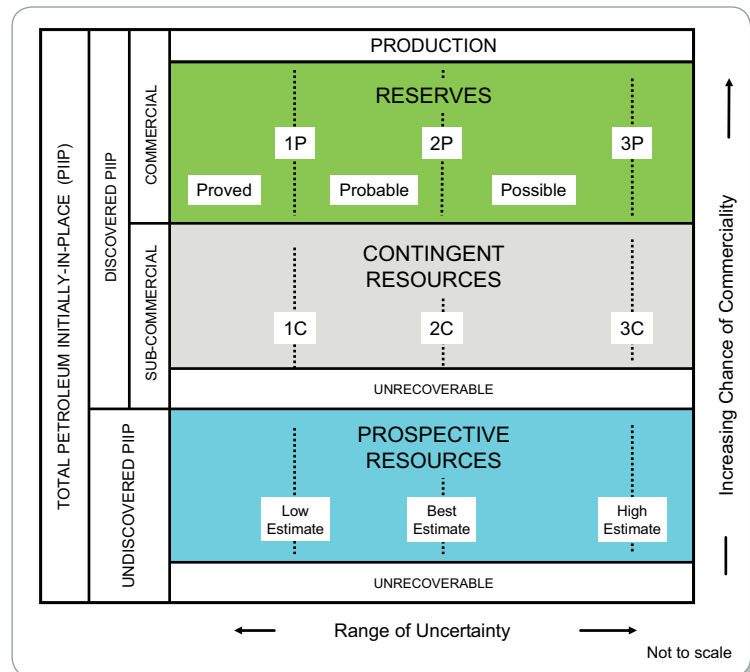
TOTAL PETROLEUM INITIALLY-IN-PLACE (PIIP)

DISCOVERED PIIP

COMMERCIAL

PRODUCTION

RESERVES

1P

2P

3P

Proved

Probable

Possible

SUB-COMMERCIAL

CONTINGENT RESOURCES

1C

2C

3C

UNRECOVERABLE

UNDISCOVERED PIIP

PROSPECTIVE RESOURCES

Low Estimate

Best Estimate

High Estimate

UNRECOVERABLE

Increasing Chance of Commerciality

Range of Uncertainty

Not to scale